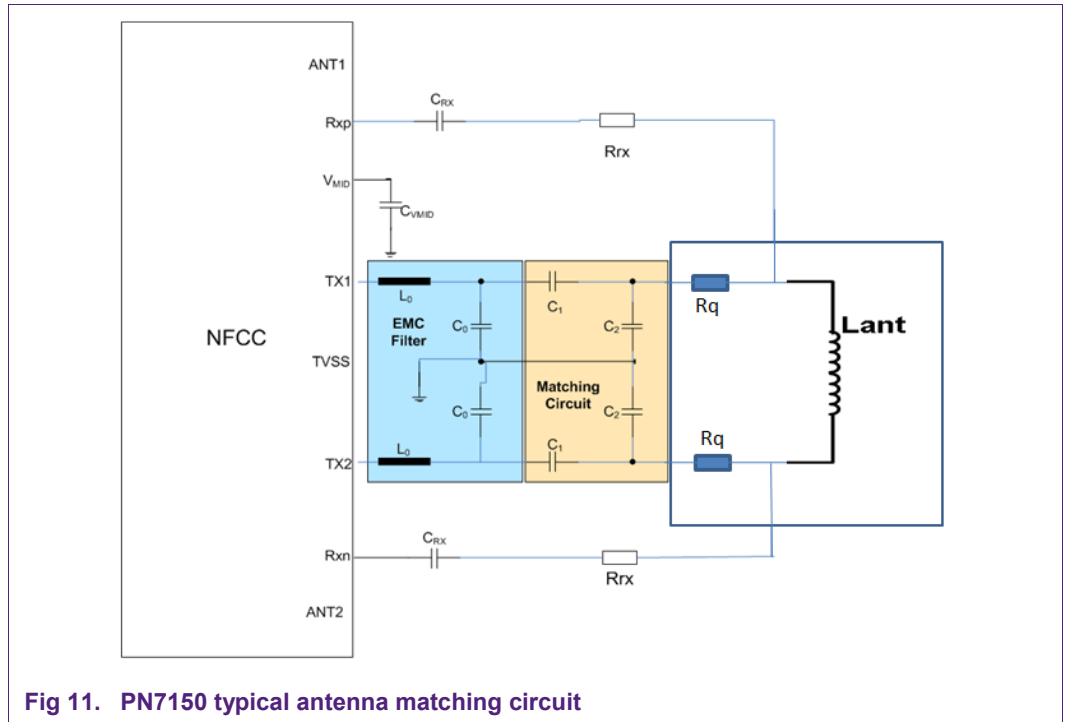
ANT1

Rxp

$C_{RX}$

Rrx

$V_{MID}$

$C_{VMID}$

TX1

$L_0$

EMC Filter

$C_0$

$C_1$

$C_2$

Rq

Lant

NFCC

TVSS

Matching Circuit

$C_0$

$C_2$

$C_1$

Rq

TX2

$L_0$

Rxn

$C_{RX}$

Rrx

ANT2

Fig 11. PN7150 typical antenna matching circuit